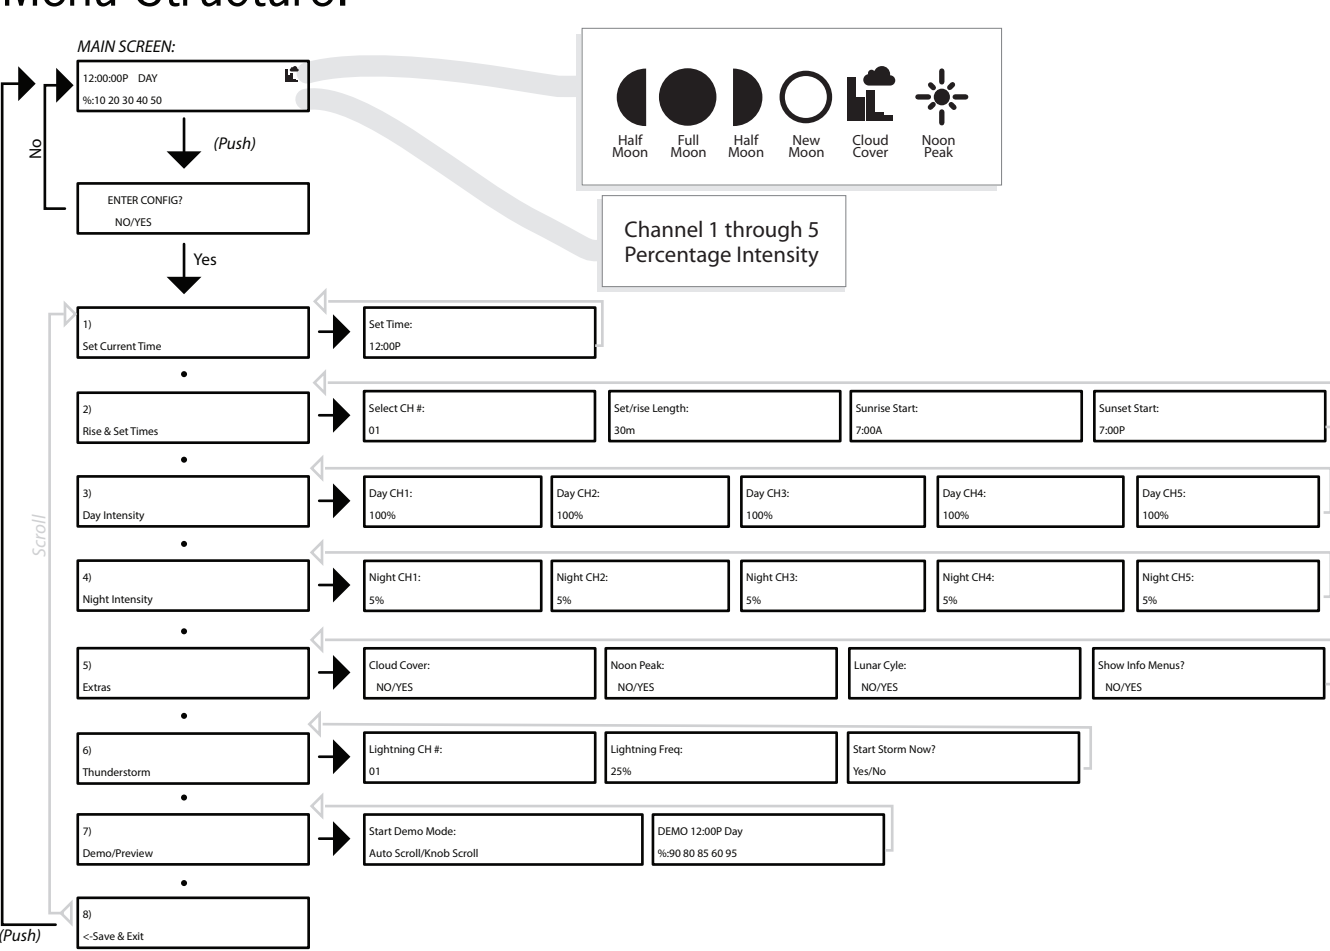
Menu Structure:

MAIN SCREEN:

12:00:00P DAY
%:10 20 30 40 50

Half Moon | Full Moon | Half Moon | New Moon | Cloud Cover | Noon Peak

(Push)

No

ENTER CONFIG?
NO/YES

Channel 1 through 5 Percentage Intensity

Yes

Scroll

1)
Set Current Time

Set Time:
12:00P

2)
Rise & Set Times

Select CH #:
01

Set/rise Length:
30m

Sunrise Start:
7:00A

Sunset Start:
7:00P

3)
Day Intensity

Day CH1:
100%

Day CH2:
100%

Day CH3:
100%

Day CH4:
100%

Day CH5:
100%

4)
Night Intensity

Night CH1:
5%

Night CH2:
5%

Night CH3:
5%

Night CH4:
5%

Night CH5:
5%

5)
Extras

Cloud Cover:
NO/YES

Noon Peak:
NO/YES

Lunar Cyle:
NO/YES

Show Info Menus?
NO/YES

6)
Thunderstorm

Lightning CH #:
01

Lightning Freq:
25%

Start Storm Now?
Yes/No

7)
Demo/Preview

Start Demo Mode:
Auto Scroll/Knob Scroll

DEMO 12:00P Day
%:90 80 85 60 95

8)
<-Save & Exit

(Push)